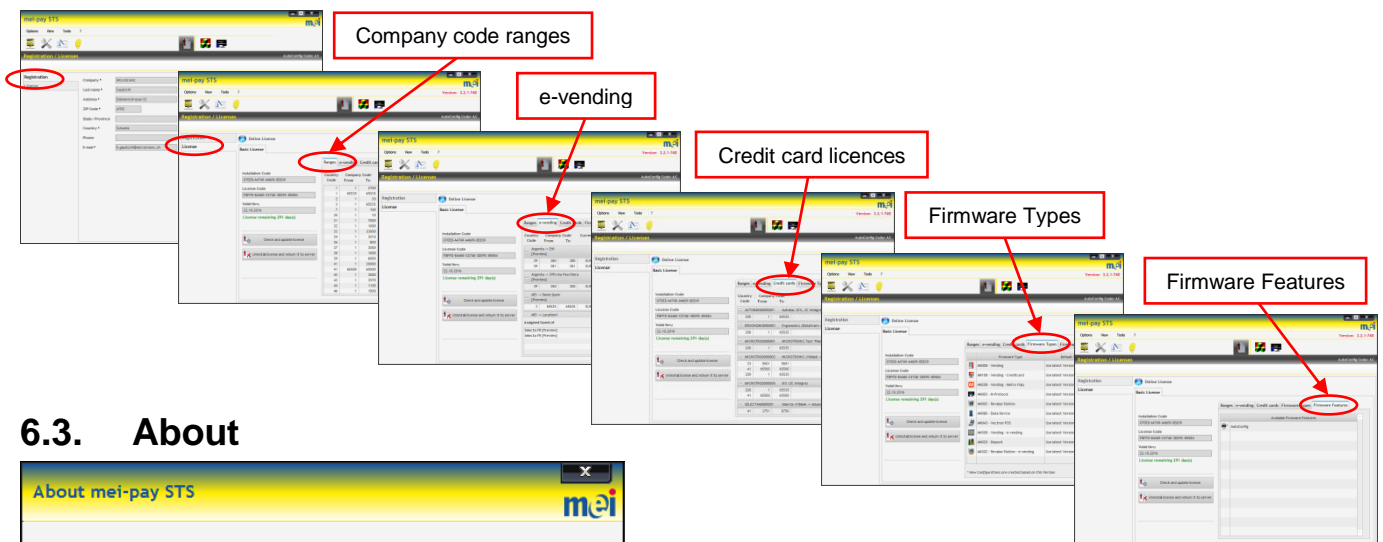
Company code ranges

e-vending

Credit card licences

Firmware Types

Firmware Features

mei-pay STS

Options View Tools ?

Registration / Licenses

Registration

Define License

Basic License

Installation Code

License Code

Valid thru

Check and update license

Ranges e-vending Credit cards Firmware Types Firmware Features

6.3. About

About mei-pay STS

mei